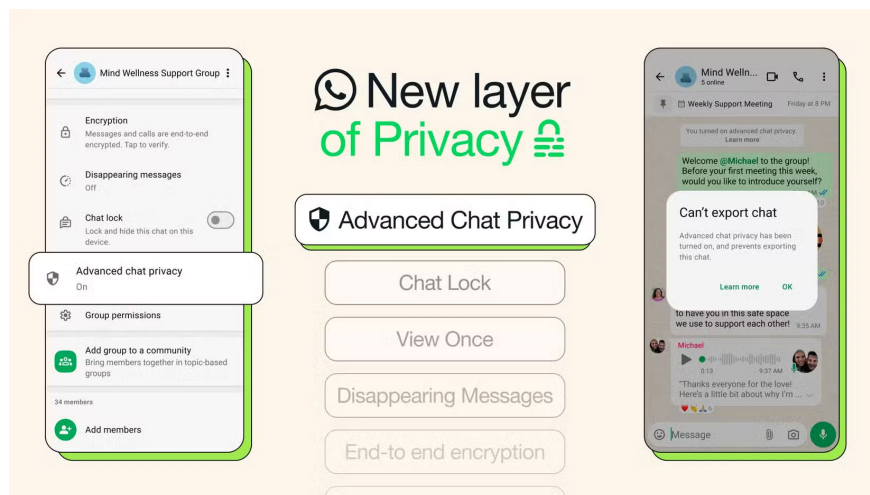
Mind Wellness Support Group

Encryption
Messages and calls are end-to-end encrypted. Tap to verify.

Disappearing messages
Off

Chat lock
Lock and hide this chat on this device.

Advanced chat privacy
On

Group permissions

Add group to a community
Bring members together in topic-based groups

34 members

Add members

New layer of Privacy

Advanced Chat Privacy

Chat Lock

View Once

Disappearing Messages

End-to end encryption

Mind Welln...
5 online

Weekly Support Meeting Friday at 8 PM

You turned on advanced chat privacy. Learn more

Welcome @Michael to the group! Before your first meeting this week, would you like to introduce yourself?

Can't export chat

Advanced chat privacy has been turned on, and prevents exporting this chat.

Learn more OK

happy to have you in this safe space we use to support each other! 9:35 AM

Michael
0:13 9:37 AM
"Thanks everyone for the love! Here's a little bit about why I'm ...

Message